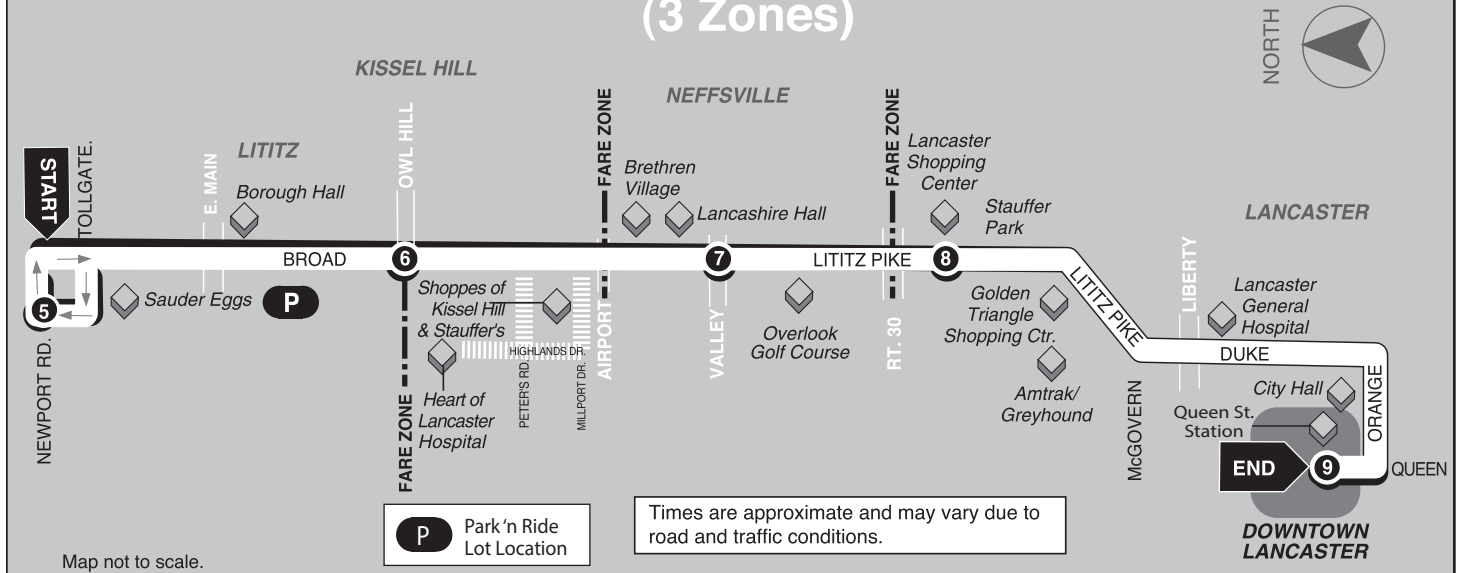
(3 Zones)

NORTH

KISSEL HILL

NEFFSVILLE

LITITZ

LANCASTER

START

TOLLGATE.

E. MAIN

OWL HILL

FARE ZONE

FARE ZONE

Borough Hall

Brethren Village

Lancashire Hall

Lancaster Shopping Center

Stauffer Park

BROAD

6

7

LITITZ PIKE

8

LITITZ PIKE

5

Sauder Eggs

P

Shoppes of Kissel Hill & Stauffer's

AIRPORT

VALLEY

Overlook Golf Course

RT. 30

Golden Triangle Shopping Ctr.

Amtrak/ Greyhound

LIBERTY

Lancaster General Hospital

DUKE

ORANGE

City Hall

Queen St. Station

END

9

QUEEN

NEWPORT RD.

HIGHLANDS DR.

PETER'S RD.

MILLPORT DR.

Heart of Lancaster Hospital

FARE ZONE

McGOVERN

DOWNTOWN LANCASTER

P Park 'n Ride Lot Location

Times are approximate and may vary due to road and traffic conditions.

Map not to scale.